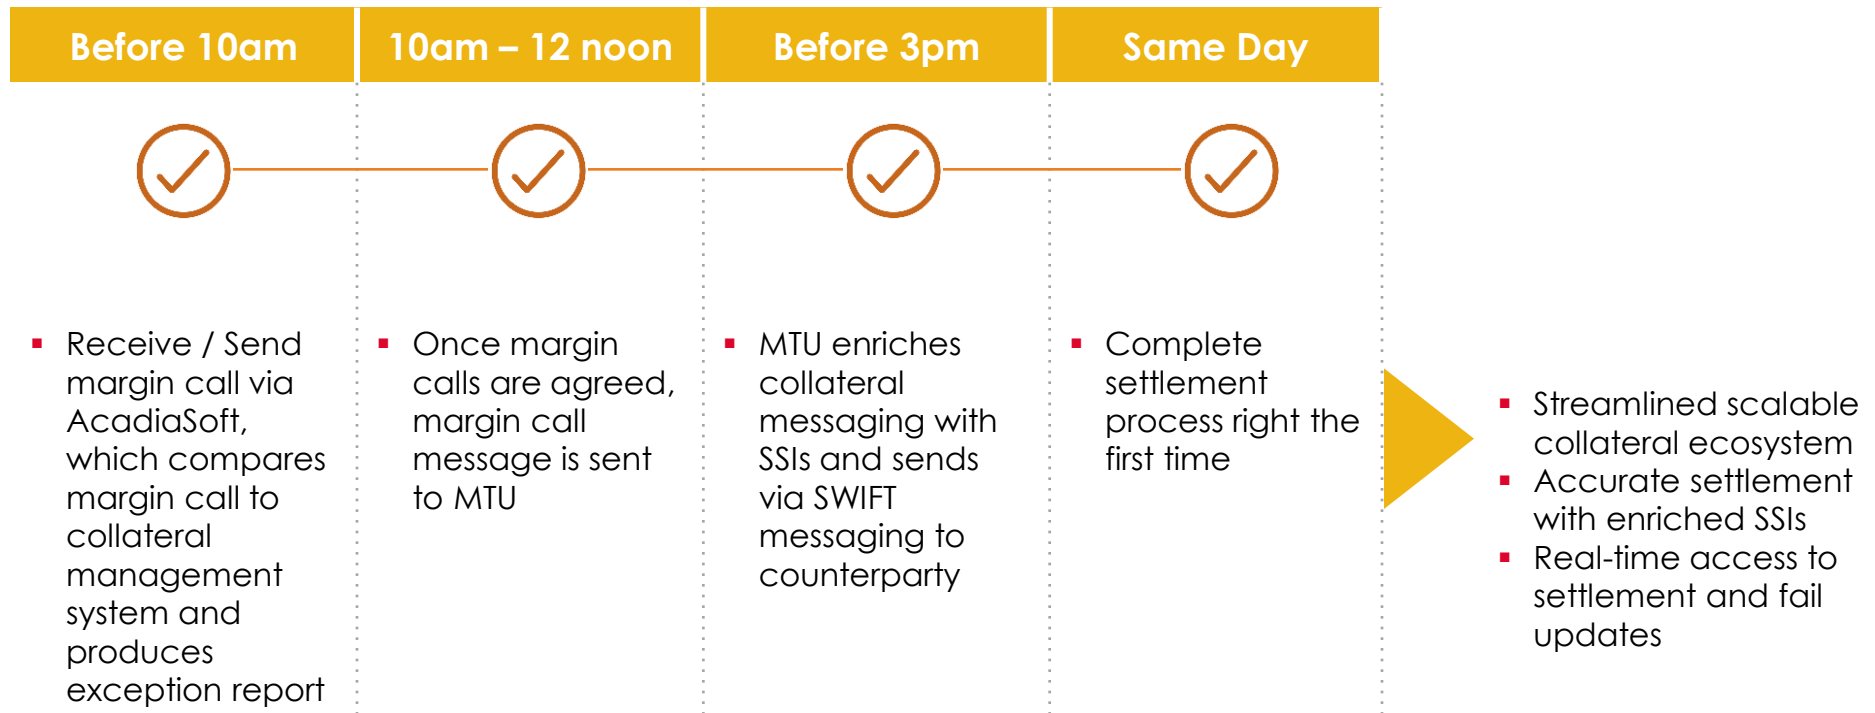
| Before 10am | 10am – 12 noon | Before 3pm | Same Day |
|---|---|---|---|
| ▪ Receive / Send margin call via AcadiaSoft, which compares margin call to collateral management system and produces exception report | ▪ Once margin calls are agreed, margin call message is sent to MTU | ▪ MTU enriches collateral messaging with SSIs and sends via SWIFT messaging to counterparty | ▪ Complete settlement process right the first time |

▪ Streamlined scalable collateral ecosystem
▪ Accurate settlement with enriched SSIs
▪ Real-time access to settlement and fail updates